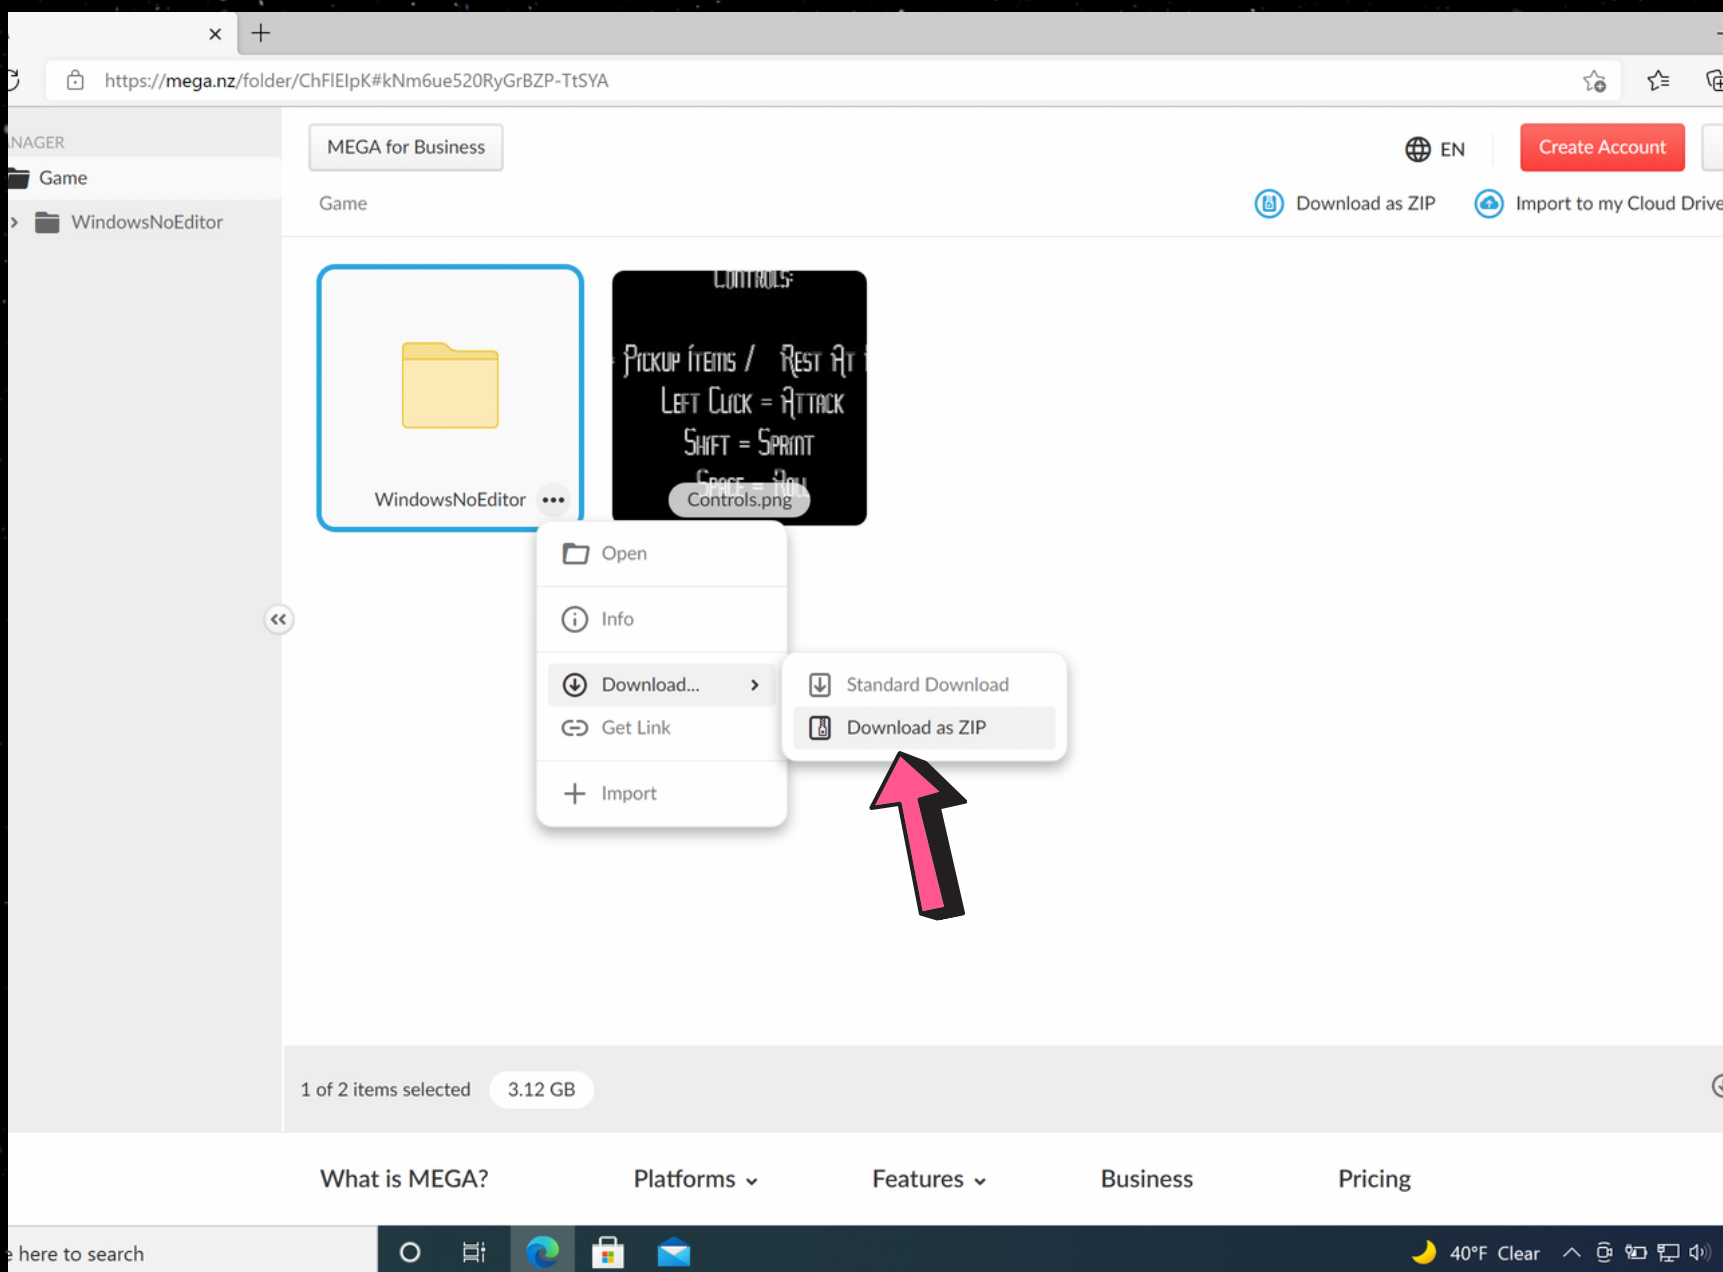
https://mega.nz/folder/ChFlElpK#kNm6ue520RyGrBZP-TtSYA

NAGER

Game

WindowsNoEditor

MEGA for Business

EN

Create Account

Game

Download as ZIP

Import to my Cloud Drive

CONTROLS:

PICKUP ITEMS / REST AT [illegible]

LEFT CLICK = ATTACK

SHIFT = SPRINT

SPACE = ROLL

WindowsNoEditor

Controls.png

Open

Info

Download...

Get Link

Import

Standard Download

Download as ZIP

1 of 2 items selected

3.12 GB

What is MEGA?

Platforms

Features

Business

Pricing

e here to search

40°F Clear